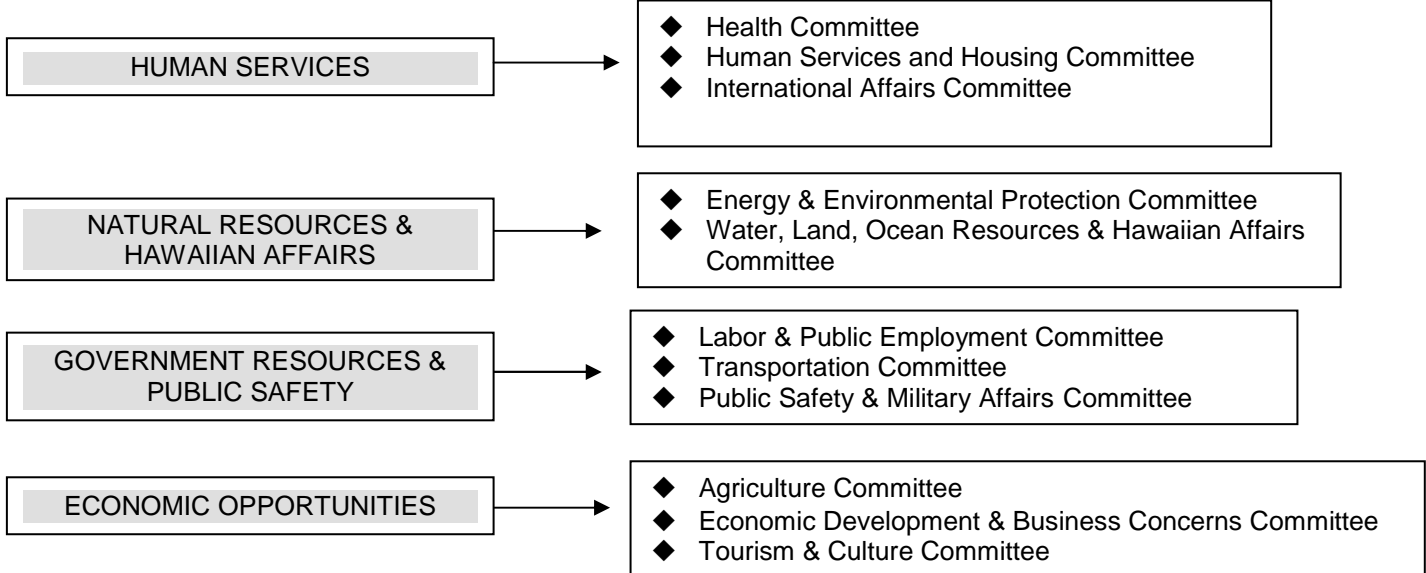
HUMAN SERVICES

- Health Committee
- Human Services and Housing Committee
- International Affairs Committee

NATURAL RESOURCES & HAWAIIAN AFFAIRS

- Energy & Environmental Protection Committee
- Water, Land, Ocean Resources & Hawaiian Affairs Committee

GOVERNMENT RESOURCES & PUBLIC SAFETY

- Labor & Public Employment Committee
- Transportation Committee
- Public Safety & Military Affairs Committee

ECONOMIC OPPORTUNITIES

- Agriculture Committee
- Economic Development & Business Concerns Committee
- Tourism & Culture Committee